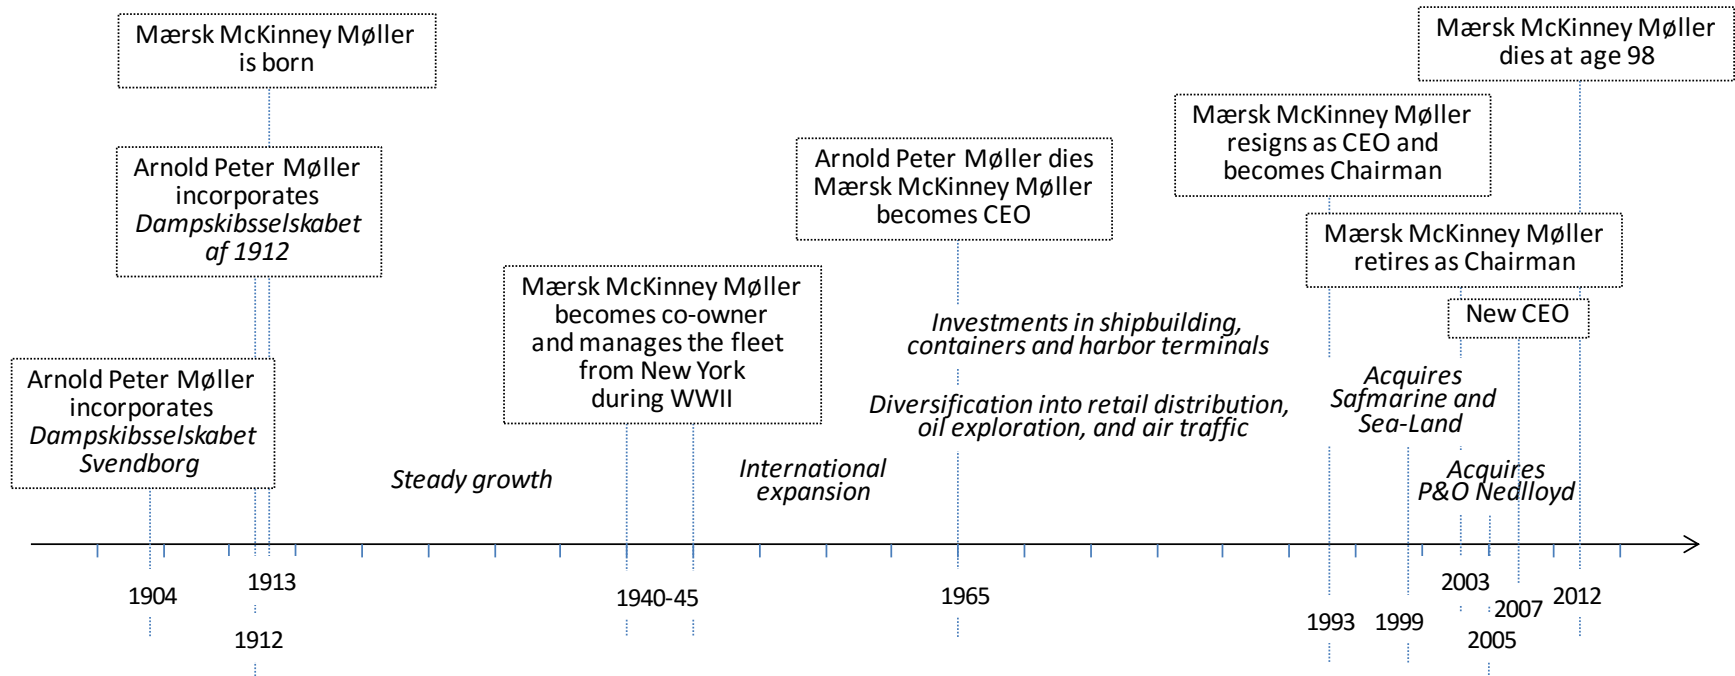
Mærsk McKinney Møller is born

Arnold Peter Møller incorporates *Dampskibsselskabet af 1912*

Arnold Peter Møller incorporates *Dampskibsselskabet Svendborg*

*Steady growth*

Mærsk McKinney Møller becomes co-owner and manages the fleet from New York during WWII

*International expansion*

Arnold Peter Møller dies Mærsk McKinney Møller becomes CEO

*Investments in shipbuilding, containers and harbor terminals*

*Diversification into retail distribution, oil exploration, and air traffic*

Mærsk McKinney Møller resigns as CEO and becomes Chairman

Mærsk McKinney Møller dies at age 98

Mærsk McKinney Møller retires as Chairman

New CEO

*Acquires Safmarine and Sea-Land*

*Acquires P&O Nedlloyd*

1904
1913
1912
1940-45
1965
1993
1999
2003
2005
2007
2012